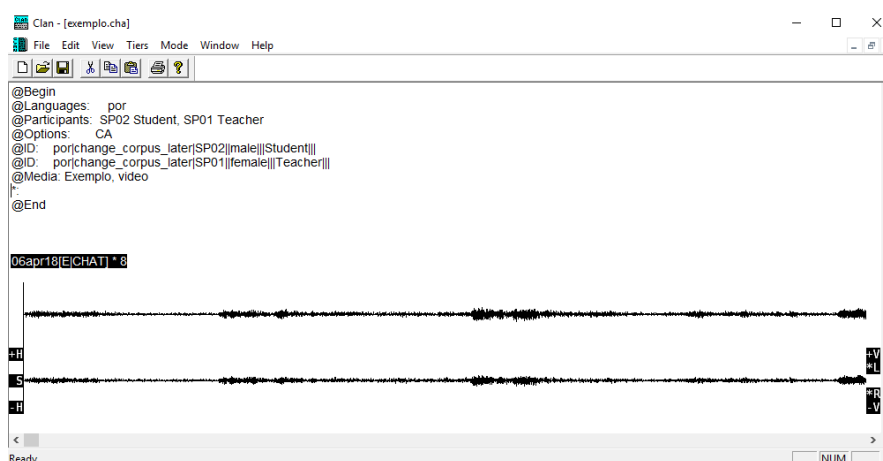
Clan - [exemplo.cha]

File Edit View Tiers Mode Window Help

@Begin
@Languages: por
@Participants: SP02 Student, SP01 Teacher
@Options: CA
@ID: por|change_corpus_later|SP02||male|||Student|||
@ID: por|change_corpus_later|SP01||female|||Teacher|||
@Media: Exemplo, video
*:
@End

06apr18[E|CHAT] * 8

+H
S
-H
+V
*L
*R
-V

Ready
NUM